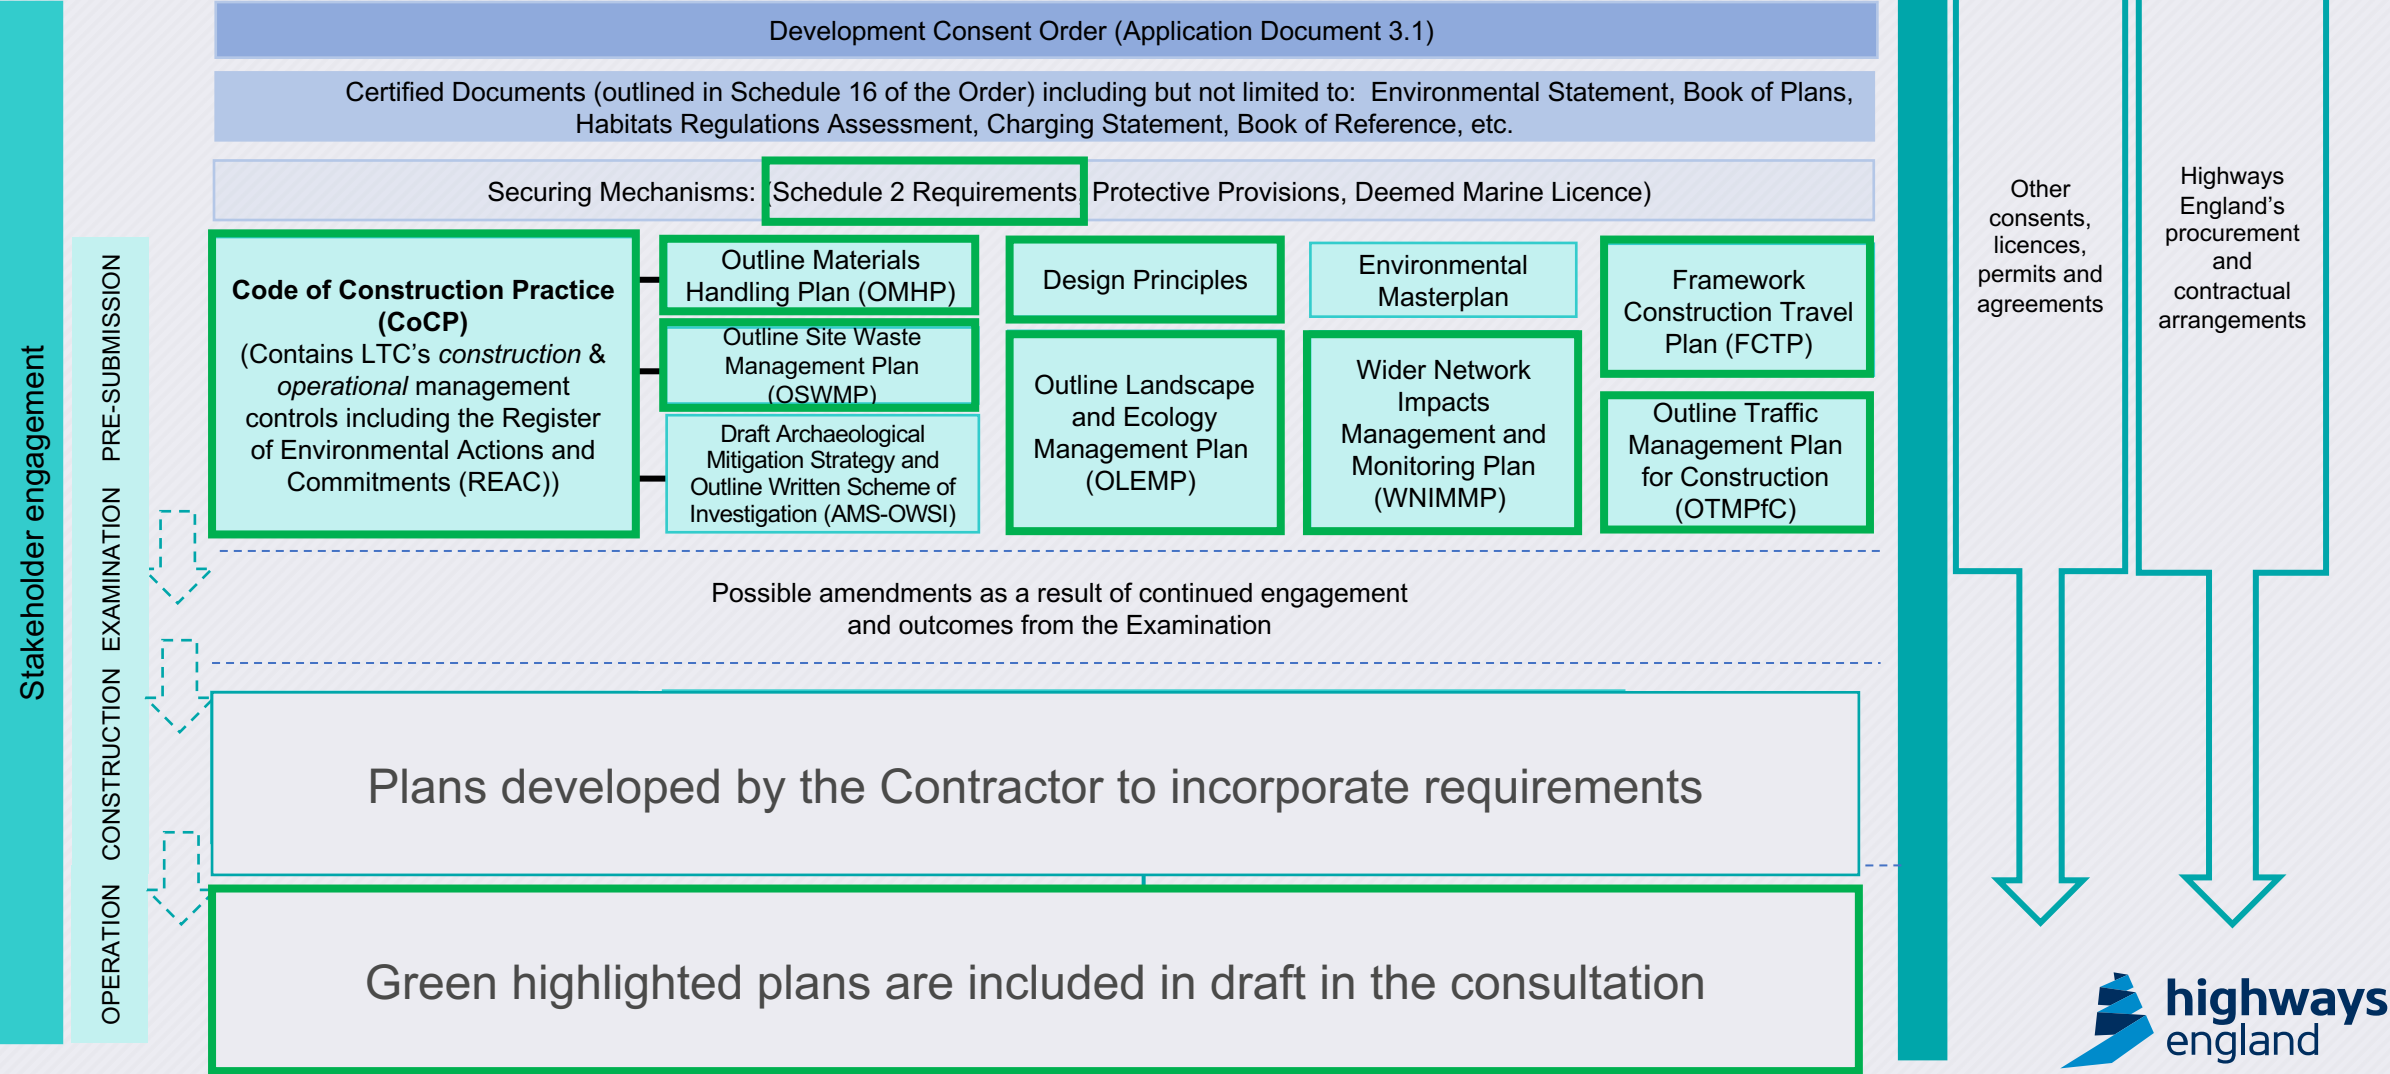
Stakeholder engagement

PRE-SUBMISSION EXAMINATION CONSTRUCTION OPERATION

Development Consent Order (Application Document 3.1)

Certified Documents (outlined in Schedule 16 of the Order) including but not limited to: Environmental Statement, Book of Plans, Habitats Regulations Assessment, Charging Statement, Book of Reference, etc.

Securing Mechanisms: Schedule 2 Requirements, Protective Provisions, Deemed Marine Licence)

**Code of Construction Practice (CoCP)** (Contains LTC's *construction* & *operational* management controls including the Register of Environmental Actions and Commitments (REAC))

Outline Materials Handling Plan (OMHP)

Outline Site Waste Management Plan (OSWMP)

Draft Archaeological Mitigation Strategy and Outline Written Scheme of Investigation (AMS-OWSI)

Design Principles

Outline Landscape and Ecology Management Plan (OLEMP)

Environmental Masterplan

Wider Network Impacts Management and Monitoring Plan (WNIMMP)

Framework Construction Travel Plan (FCTP)

Outline Traffic Management Plan for Construction (OTMPfC)

Possible amendments as a result of continued engagement and outcomes from the Examination

Plans developed by the Contractor to incorporate requirements

Green highlighted plans are included in draft in the consultation

Other consents, licences, permits and agreements

Highways England's procurement and contractual arrangements

highways england